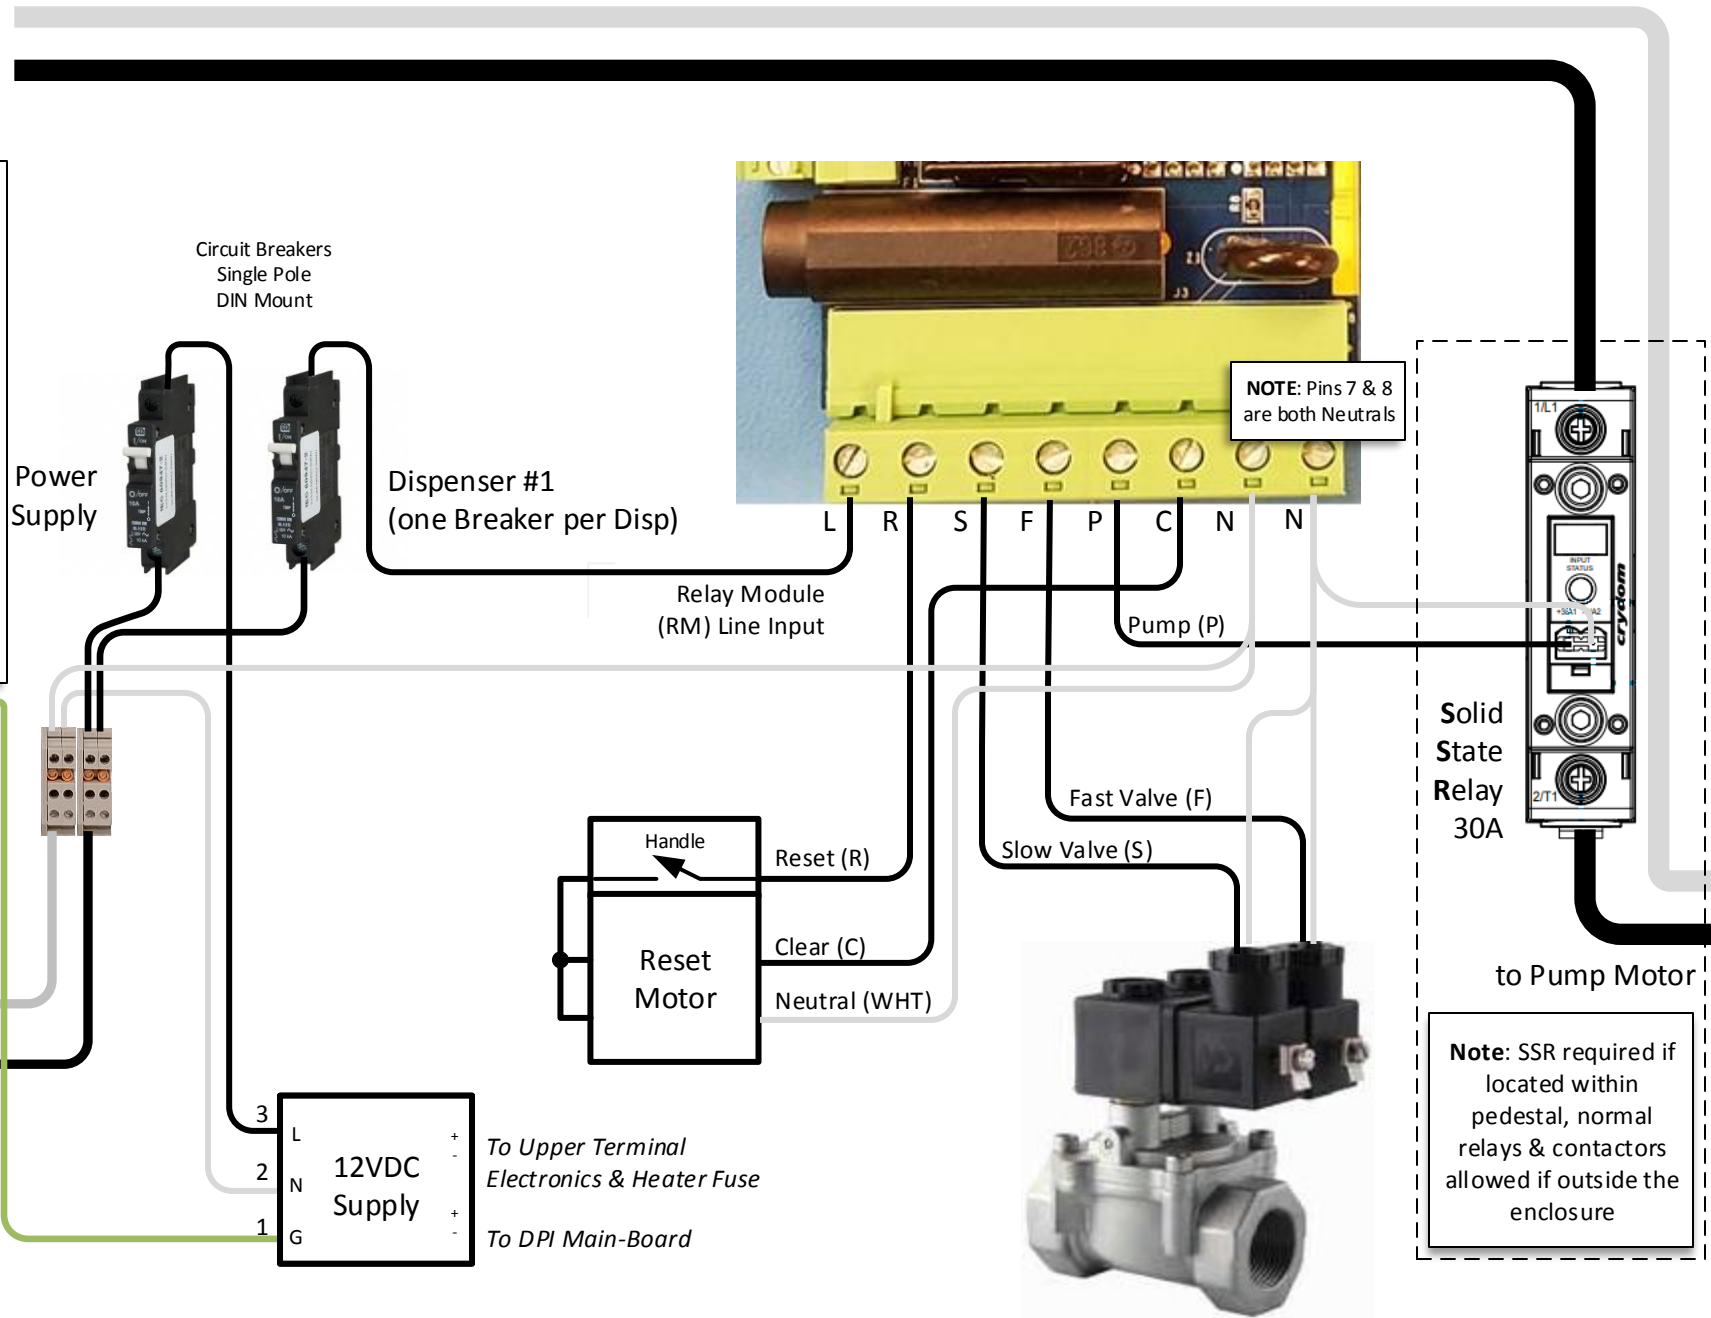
Circuit Breakers
Single Pole
DIN Mount

Power Supply

Dispenser #1
(one Breaker per Disp)

NOTE: Pins 7 & 8 are both Neutrals

L R S F P C N N

Relay Module
(RM) Line Input

Pump (P)

1/L1

2/T1

crydom

Solid State Relay 30A

Fast Valve (F)

Slow Valve (S)

Handle

Reset (R)

Reset Motor

Clear (C)

Neutral (WHT)

to Pump Motor

Note: SSR required if located within pedestal, normal relays & contactors allowed if outside the enclosure

3 L
2 N
1 G

12VDC Supply

+
-
+
-

To Upper Terminal Electronics & Heater Fuse

To DPI Main-Board